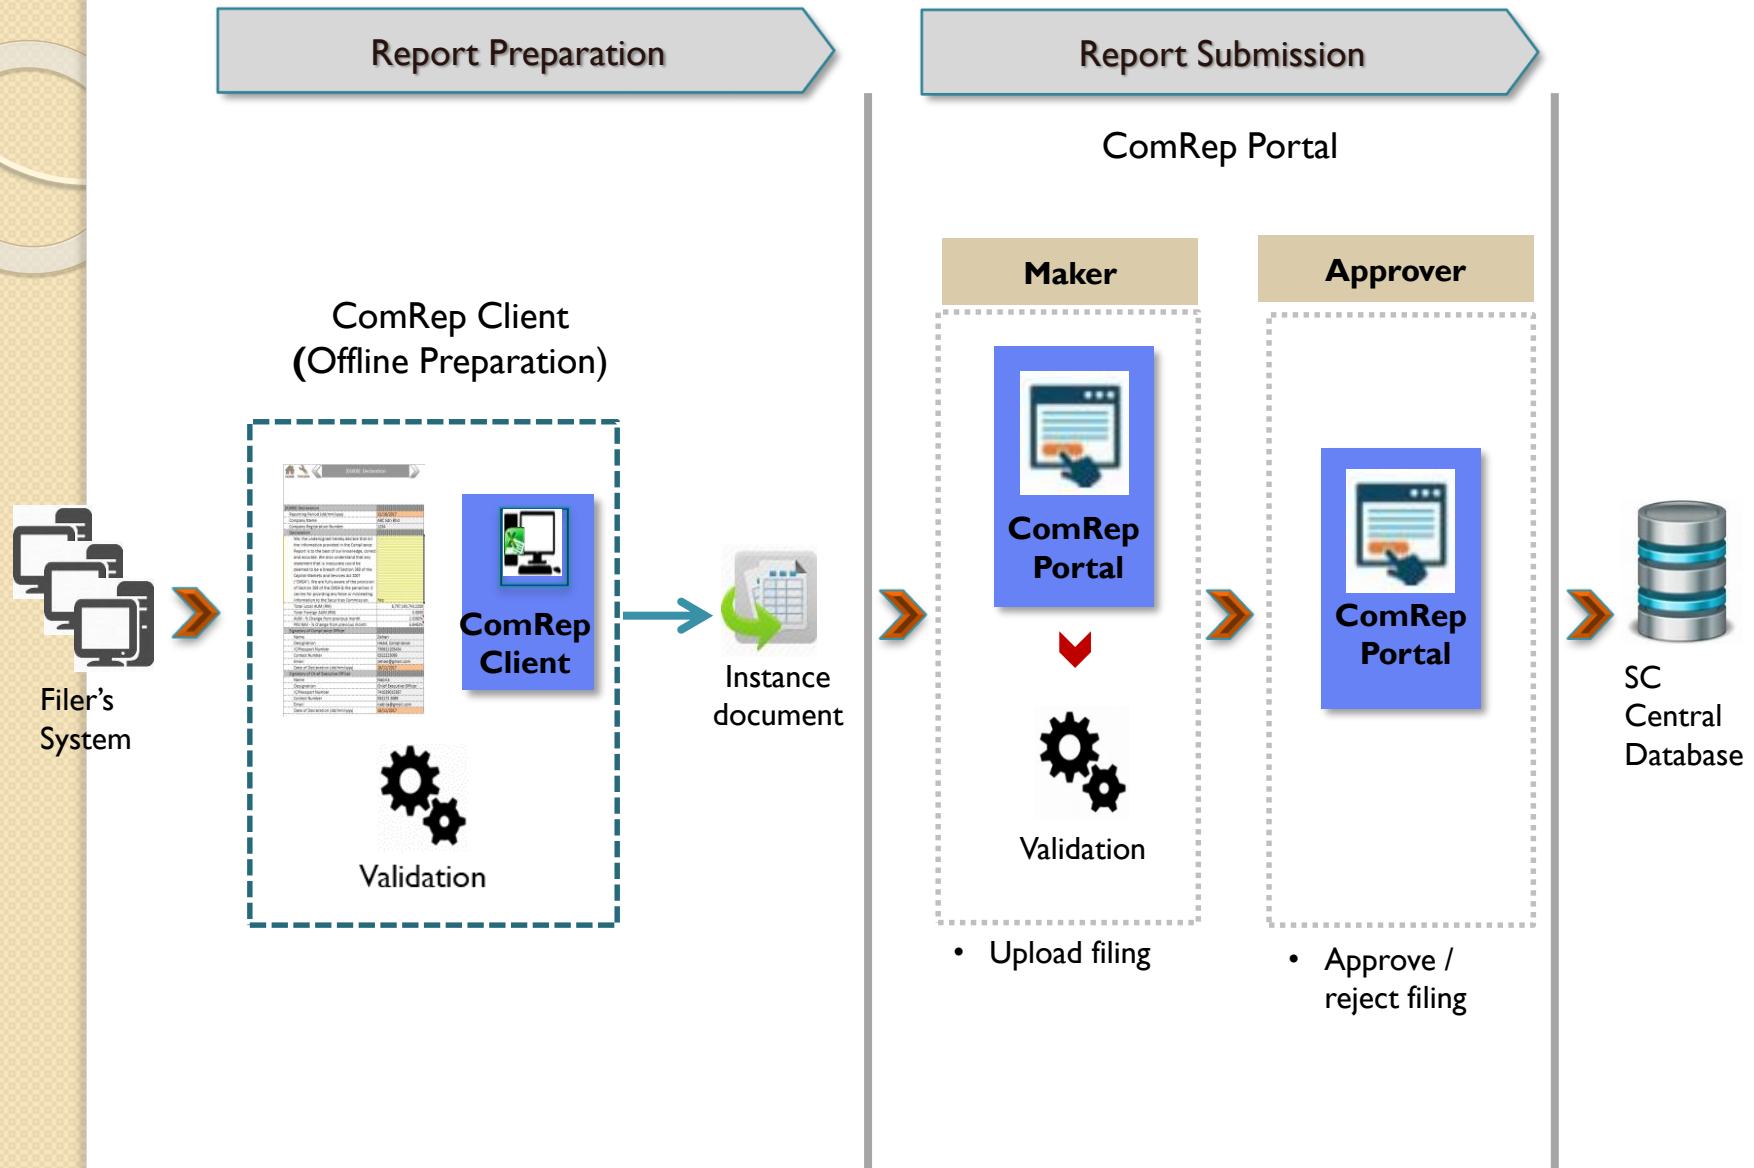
Report Preparation

Report Submission

ComRep Portal

Maker

Approver

ComRep Client
(Offline Preparation)

ComRep Client

Validation

Instance document

Filer's System

ComRep Portal

Validation

ComRep Portal

SC Central Database

• Upload filing

• Approve / reject filing